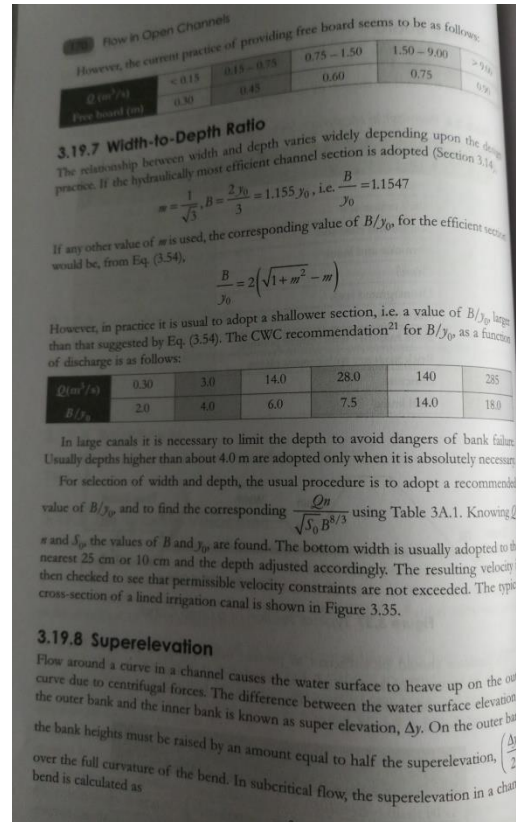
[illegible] Flow in Open Channels

However, the current practice of providing free board seems to be as follows:

| $Q$ (m³/s) | < 0.15 | 0.15 – 0.75 | 0.75 – 1.50 | 1.50 – 9.00 | > 9.00 |
|---|---|---|---|---|---|
| Free board (m) | 0.30 | 0.45 | 0.60 | 0.75 | 0.90 |

3.19.7 Width-to-Depth Ratio

The relationship between width and depth varies widely depending upon the design practice. If the hydraulically most efficient channel section is adopted (Section 3.14),

$m = \frac{1}{\sqrt{3}}, B = \frac{2y_0}{3} = 1.155 y_0$, i.e. $\frac{B}{y_0} = 1.1547$

If any other value of $m$ is used, the corresponding value of $B/y_0$, for the efficient section would be, from Eq. (3.54),

$\frac{B}{y_0} = 2\left(\sqrt{1+m^2} - m\right)$

However, in practice it is usual to adopt a shallower section, i.e. a value of $B/y_0$ larger than that suggested by Eq. (3.54). The CWC recommendation$^{21}$ for $B/y_0$, as a function of discharge is as follows:

| $Q$(m³/s) | 0.30 | 3.0 | 14.0 | 28.0 | 140 | 285 |
|---|---|---|---|---|---|---|
| $B/y_0$ | 2.0 | 4.0 | 6.0 | 7.5 | 14.0 | 18.0 |

In large canals it is necessary to limit the depth to avoid dangers of bank failure. Usually depths higher than about 4.0 m are adopted only when it is absolutely necessary.

For selection of width and depth, the usual procedure is to adopt a recommended value of $B/y_0$, and to find the corresponding $\frac{Qn}{\sqrt{S_0}B^{8/3}}$ using Table 3A.1. Knowing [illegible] $n$ and $S_0$, the values of $B$ and $y_0$ are found. The bottom width is usually adopted to the nearest 25 cm or 10 cm and the depth adjusted accordingly. The resulting velocity is then checked to see that permissible velocity constraints are not exceeded. The typical cross-section of a lined irrigation canal is shown in Figure 3.35.

3.19.8 Superelevation

Flow around a curve in a channel causes the water surface to heave up on the outer curve due to centrifugal forces. The difference between the water surface elevation at the outer bank and the inner bank is known as super elevation, $\Delta y$. On the outer bank the bank heights must be raised by an amount equal to half the superelevation, $\left(\frac{\Delta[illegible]}{2}\right)$ over the full curvature of the bend. In subcritical flow, the superelevation in a channel bend is calculated as